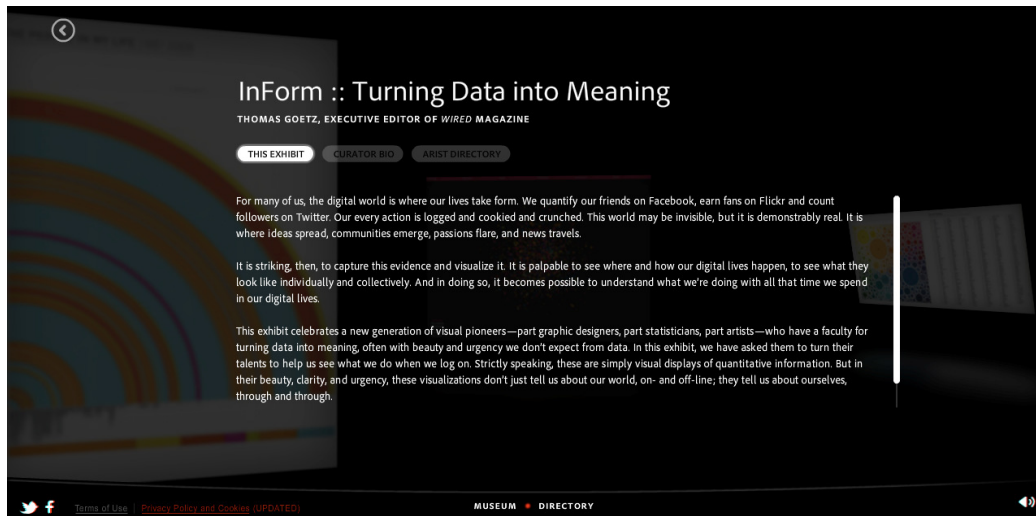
InForm :: Turning Data into Meaning

THOMAS GOETZ, EXECUTIVE EDITOR OF WIRED MAGAZINE

THIS EXHIBIT CURATOR BIO ARIST DIRECTORY

For many of us, the digital world is where our lives take form. We quantify our friends on Facebook, earn fans on Flickr and count followers on Twitter. Our every action is logged and cookied and crunched. This world may be invisible, but it is demonstrably real. It is where ideas spread, communities emerge, passions flare, and news travels.

It is striking, then, to capture this evidence and visualize it. It is palpable to see where and how our digital lives happen, to see what they look like individually and collectively. And in doing so, it becomes possible to understand what we're doing with all that time we spend in our digital lives.

This exhibit celebrates a new generation of visual pioneers—part graphic designers, part statisticians, part artists—who have a faculty for turning data into meaning, often with beauty and urgency we don't expect from data. In this exhibit, we have asked them to turn their talents to help us see what we do when we log on. Strictly speaking, these are simply visual displays of quantitative information. But in their beauty, clarity, and urgency, these visualizations don't just tell us about our world, on- and off-line; they tell us about ourselves, through and through.

Terms of Use | Privacy Policy and Cookies (UPDATED)

MUSEUM • DIRECTORY